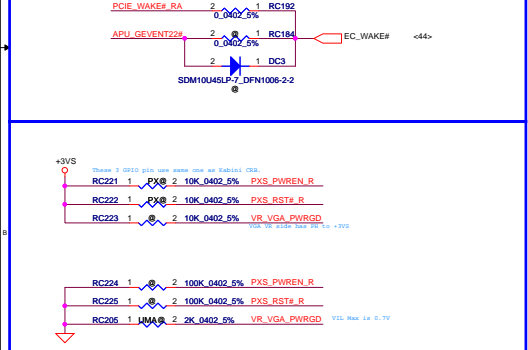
PCIE_WAKE#_RA 2 1 RC192
0_0402_5%

APU_GEVENT22# 2 @ 1 RC184
0_0402_5%
EC_WAKE# <44>

2 1 DC3
SDM10U45LP-7_DFN1006-2-2
@

B

+3VS

These 3 GPIO pin use same one as Kabini CRB.

RC221 1 PX@ 2 10K_0402_5% PXS_PWREN_R

RC222 1 PX@ 2 10K_0402_5% PXS_RST#_R

RC223 1 @ 2 10K_0402_5% VR_VGA_PWRGD
VGA VR side has PH to +3VS

RC224 1 @ 2 100K_0402_5% PXS_PWREN_R

RC225 1 @ 2 100K_0402_5% PXS_RST#_R

RC205 1 UMA@ 2 2K_0402_5% VR_VGA_PWRGD
VIL Max is 0.7V